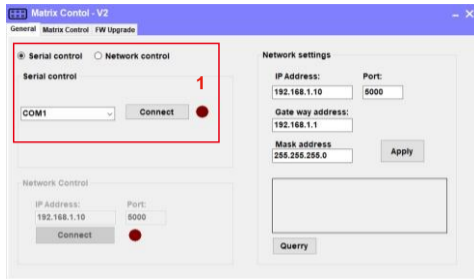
Matrix Contol - V2

General Matrix Control FW Upgrade

Serial control Network control

Serial control

1

COM1

Connect

Network Control

IP Address: Port:

192.168.1.10 5000

Connect

Network settings

IP Address: Port:

192.168.1.10 5000

Gate way address:

192.168.1.1

Mask address

255.255.255.0

Apply

Querry